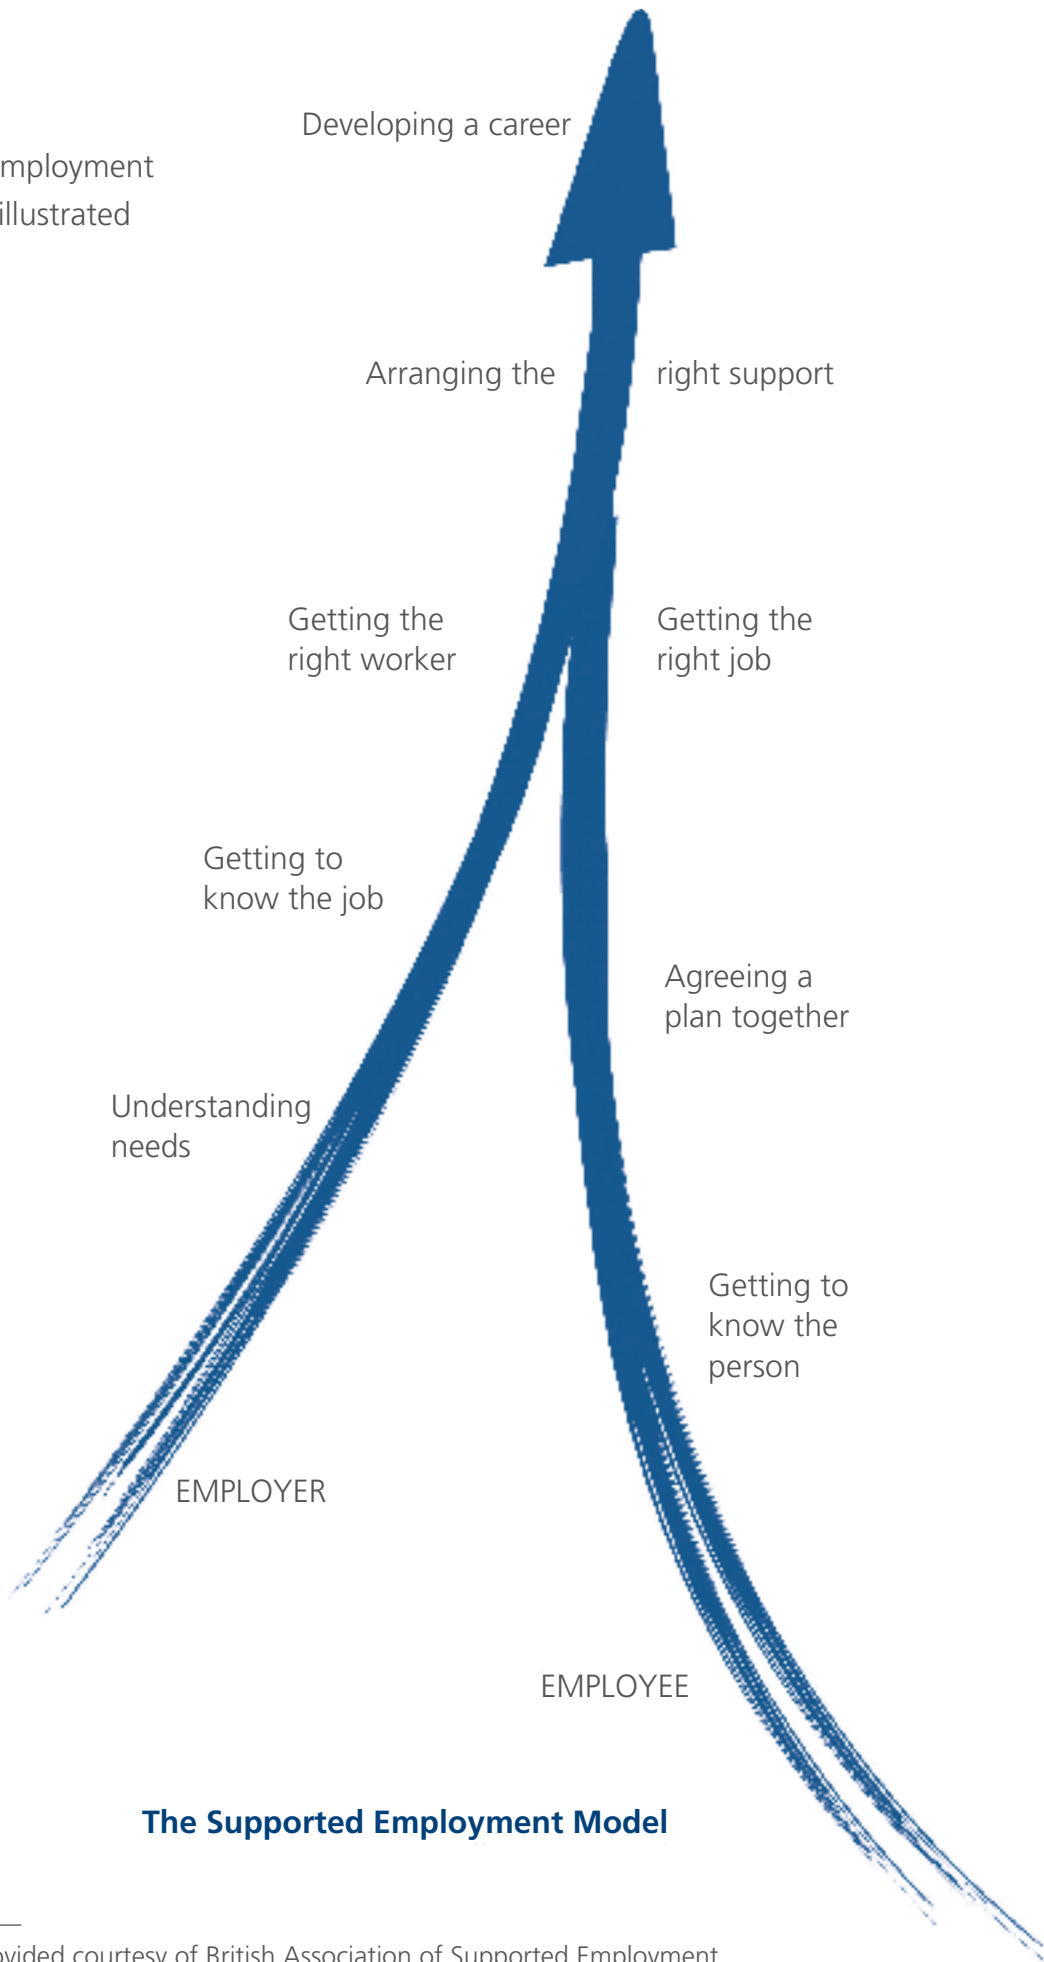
mployment
illustrated

Developing a career

Arranging the right support

Getting the right worker

Getting the right job

Getting to know the job

Agreeing a plan together

Understanding needs

Getting to know the person

EMPLOYER

EMPLOYEE

The Supported Employment Model

ovided courtesy of British Association of Supported Employment